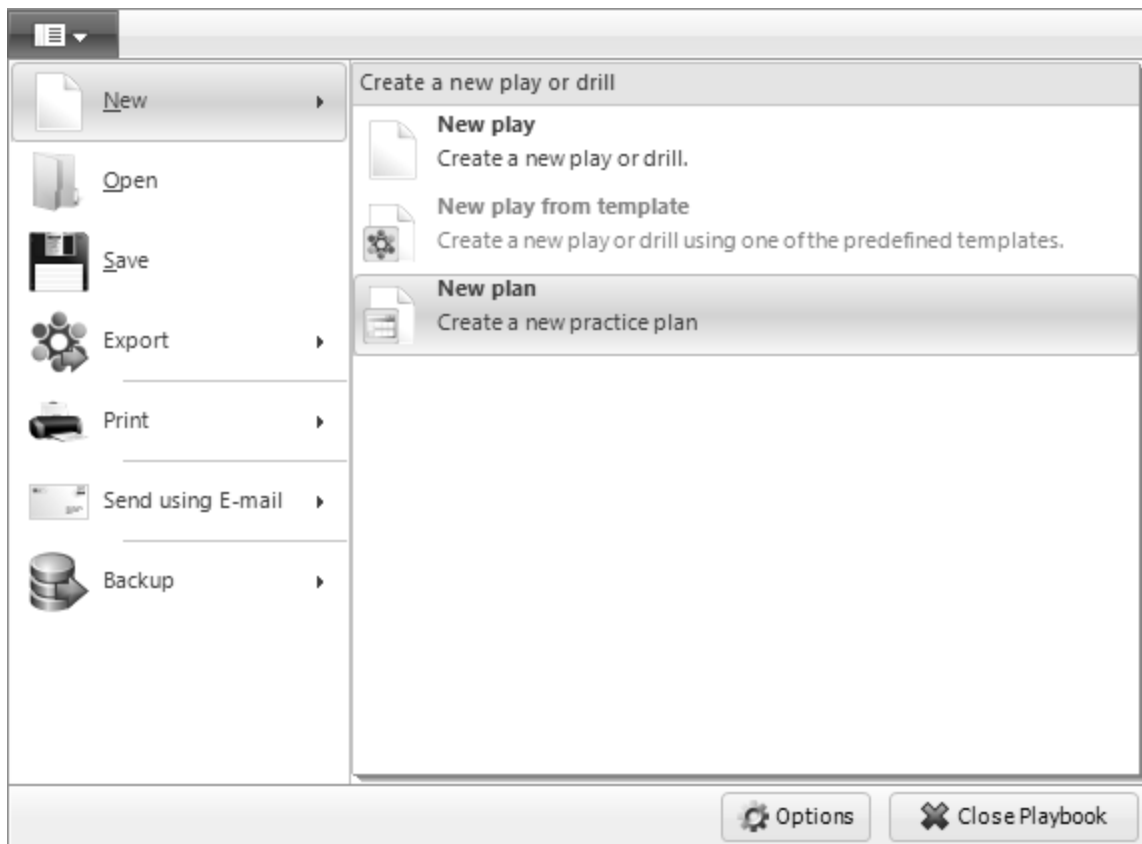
New

Open

Save

Export

Print

Send using E-mail

Backup

Create a new play or drill

New play
Create a new play or drill.

New play from template
Create a new play or drill using one of the predefined templates.

New plan
Create a new practice plan

Options

Close Playbook